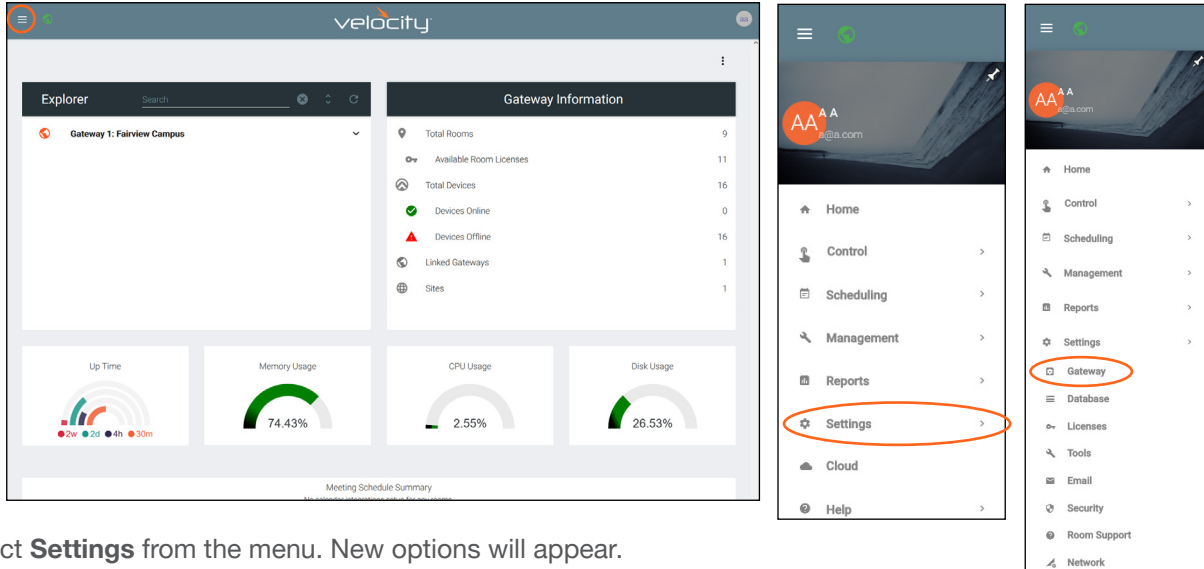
velocity

Explorer
Search

Gateway 1: Fairview Campus

Gateway Information

| | |
|---|---|
| Total Rooms | 9 |
| Available Room Licenses | 11 |
| Total Devices | 16 |
| Devices Online | 0 |
| Devices Offline | 16 |
| Linked Gateways | 1 |
| Sites | 1 |

Up Time
2w 2d 4h 30m

Memory Usage
74.43%

CPU Usage
2.55%

Disk Usage
26.53%

Meeting Schedule Summary
No calendar integrations setup for any rooms

ct **Settings** from the menu. New options will appear.

AA A A
a@a.com
Home
Control
Scheduling
Management
Reports
Settings
Cloud
Help

AA A A
a@a.com
Home
Control
Scheduling
Management
Reports
Settings
Gateway
Database
Licenses
Tools
Email
Security
Room Support
Network